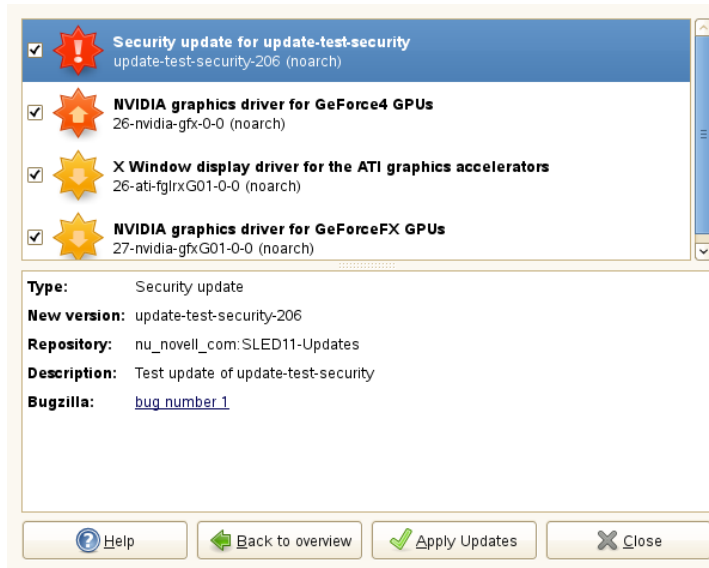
Security update for update-test-security
update-test-security-206 (noarch)

NVIDIA graphics driver for GeForce4 GPUs
26-nvidia-gfx-0-0 (noarch)

X Window display driver for the ATI graphics accelerators
26-ati-fglrxG01-0-0 (noarch)

NVIDIA graphics driver for GeForceFX GPUs
27-nvidia-gfxG01-0-0 (noarch)

| | |
|---|---|
| **Type:** | Security update |
| **New version:** | update-test-security-206 |
| **Repository:** | nu_novell_com:SLED11-Updates |
| **Description:** | Test update of update-test-security |
| **Bugzilla:** | bug number 1 |

Help | Back to overview | Apply Updates | Close